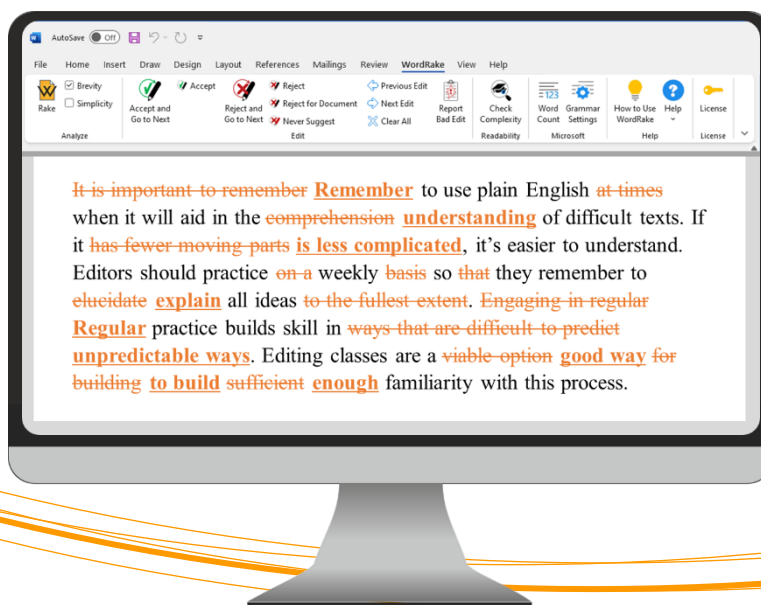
AutoSave Off

File Home Insert Draw Design Layout References Mailings Review WordRake View Help

Rake Brevity Simplicity Analyze
Accept and Go to Next Accept Reject and Go to Next Reject Reject for Document Never Suggest Previous Edit Next Edit Clear All Report Bad Edit Edit
Check Complexity Readability
Word Count Grammar Settings Microsoft
How to Use WordRake Help Help
License License

It is important to remember Remember to use plain English at times when it will aid in the comprehension understanding of difficult texts. If it has fewer moving parts is less complicated, it's easier to understand. Editors should practice on a weekly basis so that they remember to elucidate explain all ideas to the fullest extent. Engaging in regular Regular practice builds skill in ways that are difficult to predict unpredictable ways. Editing classes are a viable option good way for building to build sufficient enough familiarity with this process.